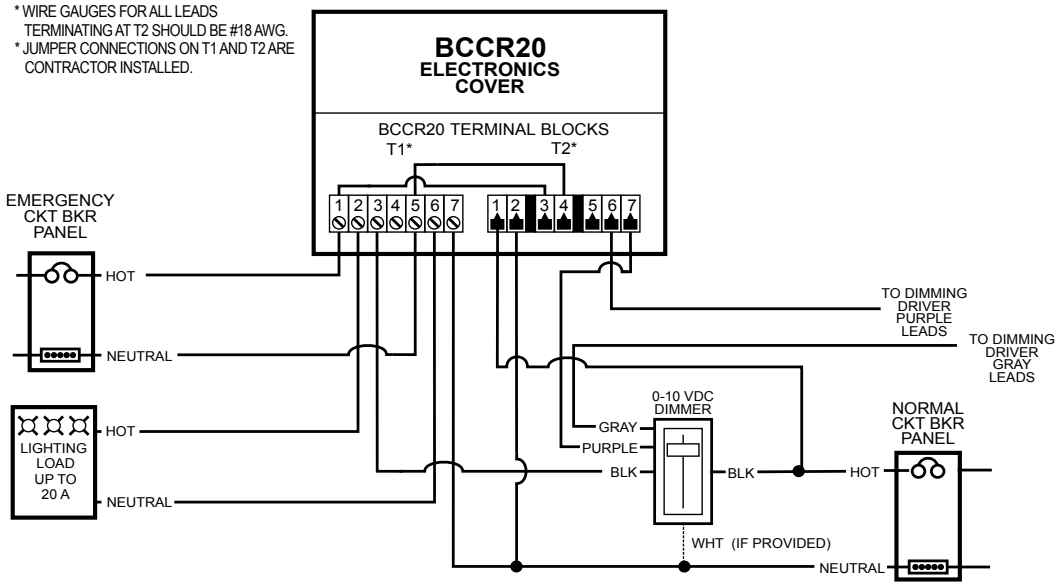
* WIRE GAUGES FOR ALL LEADS TERMINATING AT T2 SHOULD BE #18 AWG.
* JUMPER CONNECTIONS ON T1 AND T2 ARE CONTRACTOR INSTALLED.

BCCR20
ELECTRONICS
COVER

BCCR20 TERMINAL BLOCKS
T1*
T2*

1 2 3 4 5 6 7
1 2 3 4 5 6 7

EMERGENCY
CKT BKR
PANEL

HOT
NEUTRAL

LIGHTING
LOAD
UP TO
20 A

HOT
NEUTRAL

TO DIMMING
DRIVER
PURPLE
LEADS

TO DIMMING
DRIVER
GRAY
LEADS

0-10 VDC
DIMMER

GRAY
PURPLE
BLK
BLK

WHT (IF PROVIDED)

NORMAL
CKT BKR
PANEL

HOT
NEUTRAL